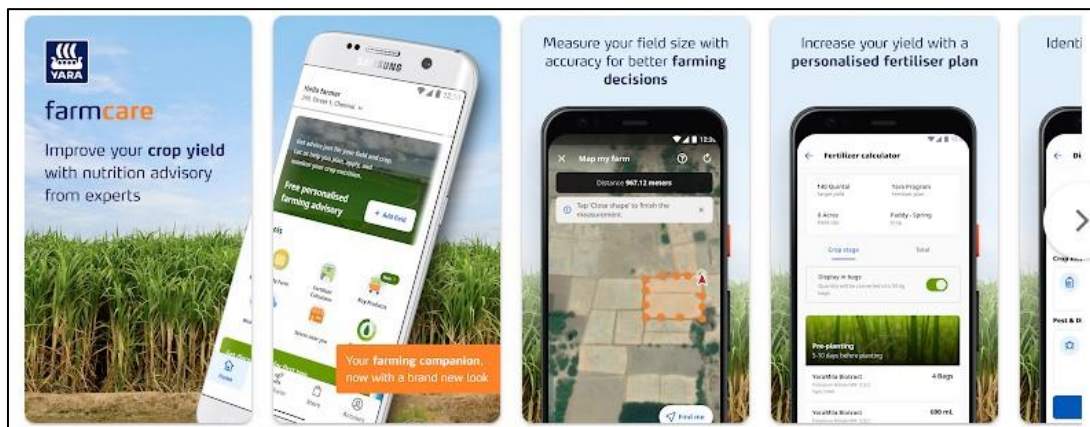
YARA

farmcare

Improve your crop yield with nutrition advisory from experts

SAMSUNG

Yield farmer

Free personalised farming advisory

+ Add field

Your farming companion, now with a brand new look

Measure your field size with accuracy for better farming decisions

Map my farm

Distance 967.12 meters

Tap 'Close shape' to finish the measurement.

Find me

Increase your yield with a personalised fertiliser plan

Fertilizer calculator

Crop stage

Total

Display in bags

Pre-planting

4 Bags

600 mL

Identi

Pest & Di